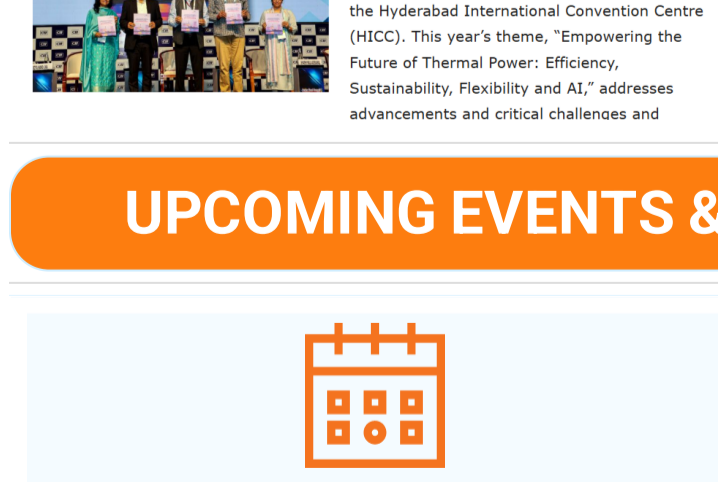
the Hyderabad International Convention Centre (HICC). This year’s theme, “Empowering the Future of Thermal Power: Efficiency, Sustainability, Flexibility and AI,” addresses advancements and critical challenges and

UPCOMING EVENTS &